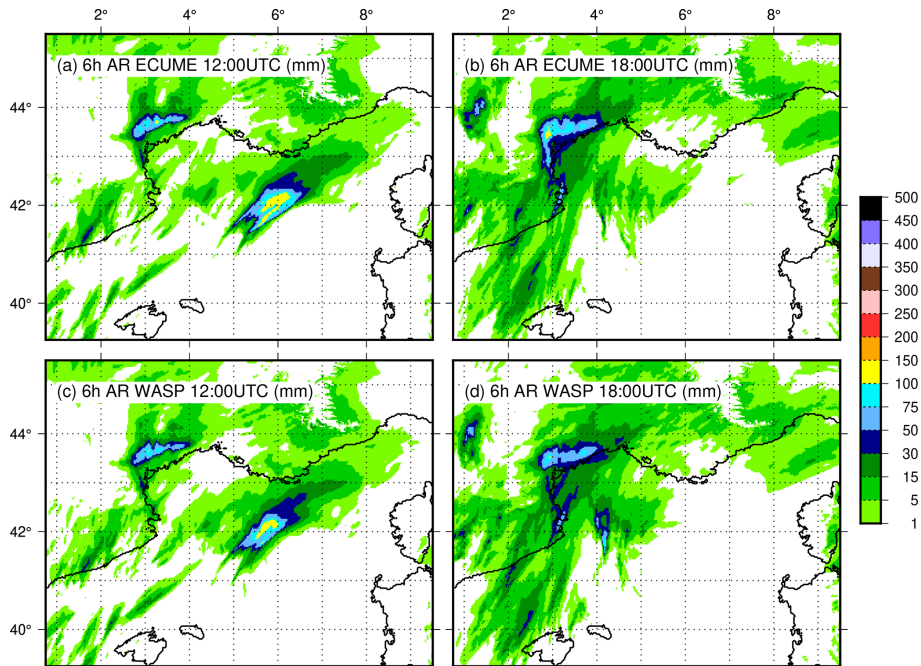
2° 4° 6° 8°

2° 4° 6° 8°

(a) 6h AR ECUME 12:00UTC (mm)

44°

42°

40°

(b) 6h AR ECUME 18:00UTC (mm)

(c) 6h AR WASP 12:00UTC (mm)

44°

42°

40°

(d) 6h AR WASP 18:00UTC (mm)

500
450
400
350
300
250
200
150
100
75
50
30
15
5
1